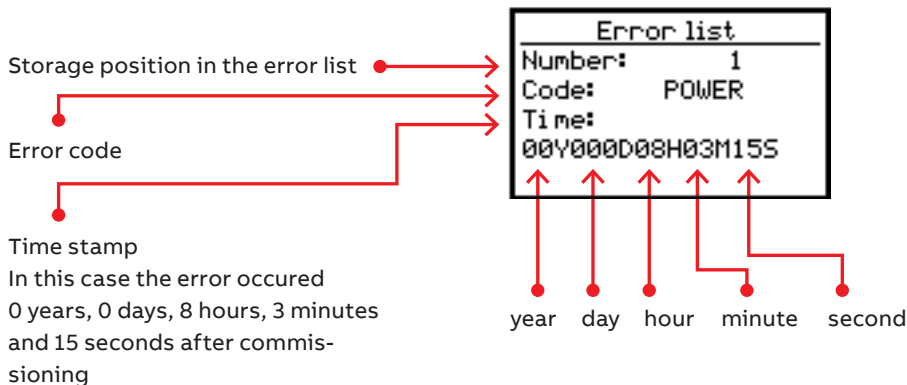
Error list
Number: 1
Code: POWER
Time:
00Y000D08H03M15S

Storage position in the error list

Error code

Time stamp
In this case the error occured 0 years, 0 days, 8 hours, 3 minutes and 15 seconds after commissioning

year day hour minute second